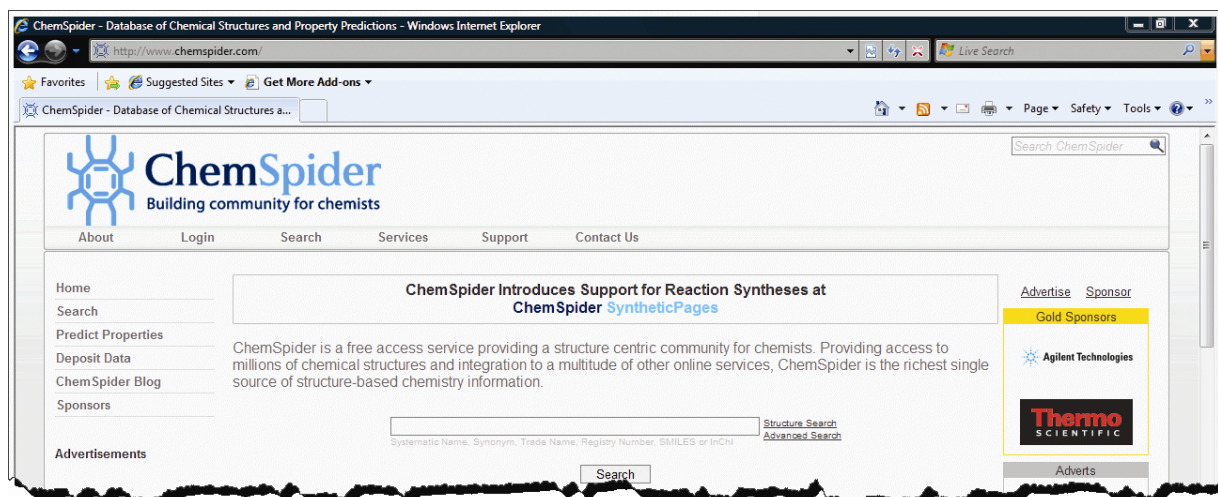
ChemSpider - Database of Chemical Structures and Property Predictions - Windows Internet Explorer

http://www.chemspider.com/

Live Search

Favorites | Suggested Sites ▾ Get More Add-ons ▾

ChemSpider - Database of Chemical Structures a...

Page ▾ Safety ▾ Tools ▾

Search ChemSpider

ChemSpider
Building community for chemists

About Login Search Services Support Contact Us

Home
Search
Predict Properties
Deposit Data
ChemSpider Blog
Sponsors

Advertisements

ChemSpider Introduces Support for Reaction Syntheses at ChemSpider SyntheticPages

ChemSpider is a free access service providing a structure centric community for chemists. Providing access to millions of chemical structures and integration to a multitude of other online services, ChemSpider is the richest single source of structure-based chemistry information.

Structure Search
Advanced Search

Systematic Name, Synonym, Trade Name, Registry Number, SMILES or InChI

Search

Advertise Sponsor

Gold Sponsors

Agilent Technologies

Thermo SCIENTIFIC

Adverts